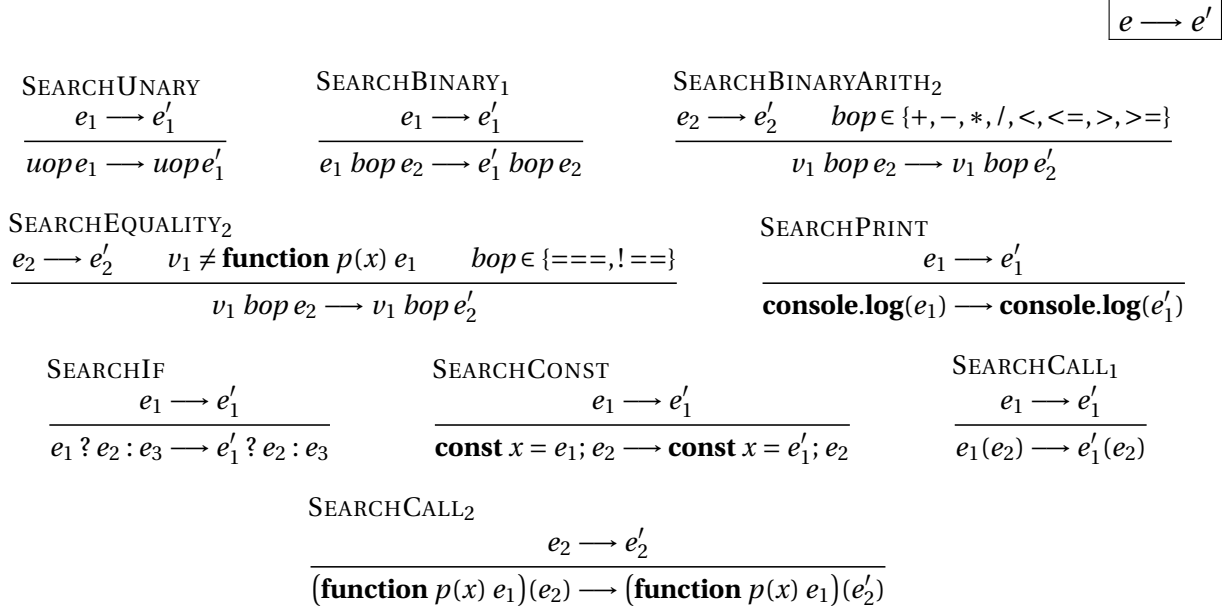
$\boxed{e \longrightarrow e'}$

SEARCHUNARY
$\frac{e_1 \longrightarrow e_1'}{uop\, e_1 \longrightarrow uop\, e_1'}$

SEARCHBINARY$_1$
$\frac{e_1 \longrightarrow e_1'}{e_1\ bop\ e_2 \longrightarrow e_1'\ bop\ e_2}$

SEARCHBINARYARITH$_2$
$\frac{e_2 \longrightarrow e_2' \qquad bop \in \{+,-,*,/,<,<=,>,>=\}}{v_1\ bop\ e_2 \longrightarrow v_1\ bop\ e_2'}$

SEARCHEQUALITY$_2$
$\frac{e_2 \longrightarrow e_2' \qquad v_1 \neq \textbf{function}\ p(x)\ e_1 \qquad bop \in \{===, !==\}}{v_1\ bop\ e_2 \longrightarrow v_1\ bop\ e_2'}$

SEARCHPRINT
$\frac{e_1 \longrightarrow e_1'}{\textbf{console.log}(e_1) \longrightarrow \textbf{console.log}(e_1')}$

SEARCHIF
$\frac{e_1 \longrightarrow e_1'}{e_1\ ?\ e_2 : e_3 \longrightarrow e_1'\ ?\ e_2 : e_3}$

SEARCHCONST
$\frac{e_1 \longrightarrow e_1'}{\textbf{const}\ x = e_1;\ e_2 \longrightarrow \textbf{const}\ x = e_1';\ e_2}$

SEARCHCALL$_1$
$\frac{e_1 \longrightarrow e_1'}{e_1(e_2) \longrightarrow e_1'(e_2)}$

SEARCHCALL$_2$
$\frac{e_2 \longrightarrow e_2'}{(\textbf{function}\ p(x)\ e_1)(e_2) \longrightarrow (\textbf{function}\ p(x)\ e_1)(e_2')}$